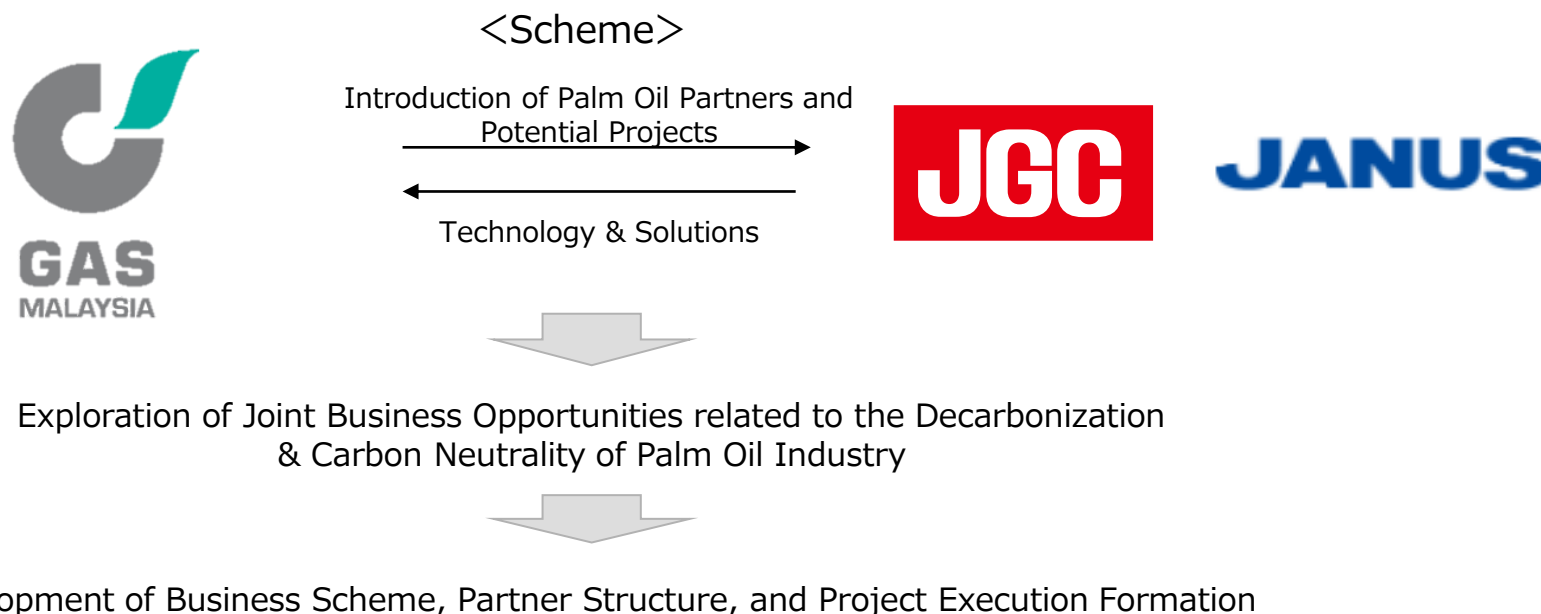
＜Scheme＞

GAS MALAYSIA

Introduction of Palm Oil Partners and Potential Projects

Technology & Solutions

JGC

JANUS

Exploration of Joint Business Opportunities related to the Decarbonization & Carbon Neutrality of Palm Oil Industry

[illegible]opment of Business Scheme, Partner Structure, and Project Execution Formation